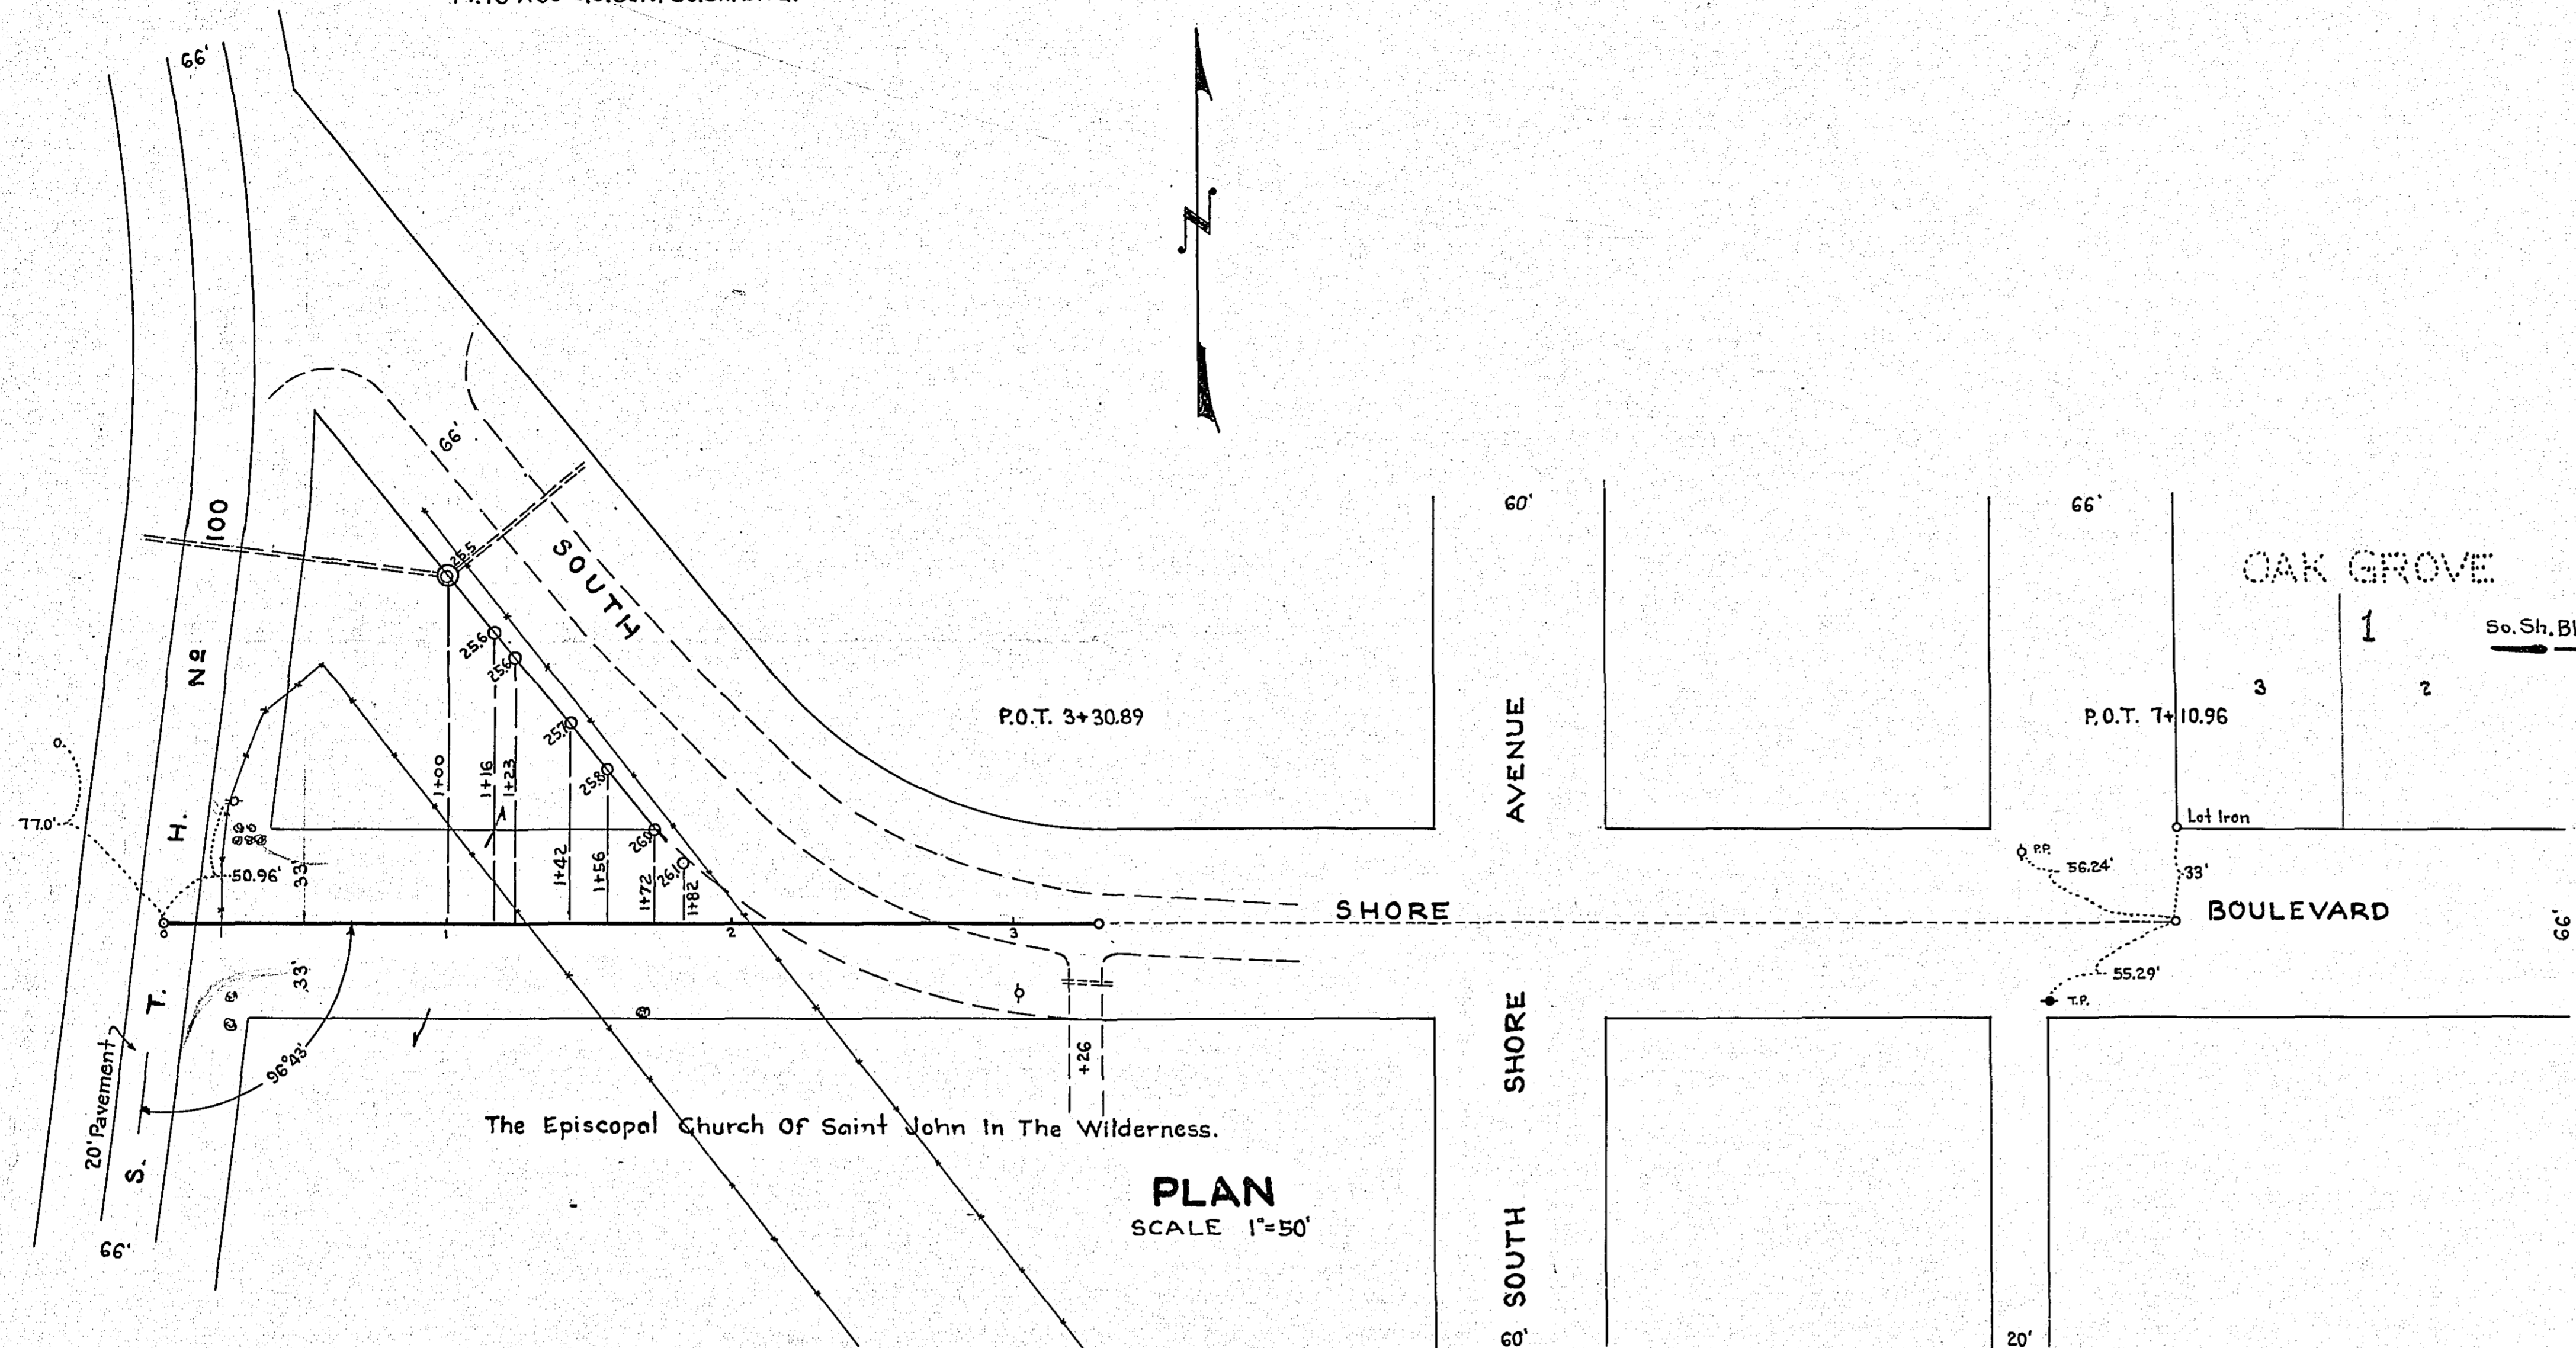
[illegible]

66'

66'

100

SOUTH

Nº

H.

T.

S.

60'

66'

OAK GROVE

1

So. Sh. Bl

3

2

P.O.T. 3+30.89

P.O.T. 7+10.96

AVENUE

25.5

25.6

25.6

25.7

25.8

26.0

26.1

1+00

1+16

1+23

1+42

1+56

1+72

1+82

0.

77.0'

50.96'

33'

Lot Iron

P.P.

56.24'

33'

SHORE

BOULEVARD

1

2

3

33'

55.29'

T.P.

66'

+26

SHORE

20' Pavement

96°43'

The Episcopal Church Of Saint John In The Wilderness.

PLAN
SCALE 1"=50'

SOUTH

66'

60'

20'